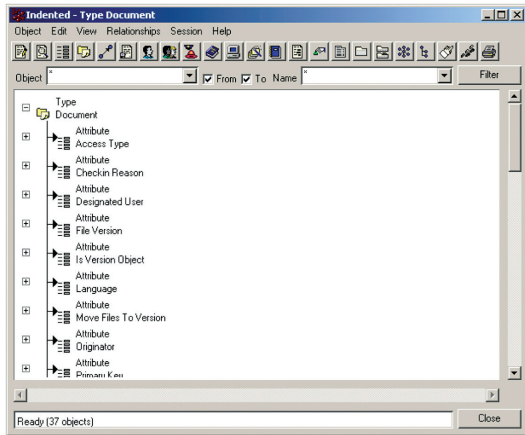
Indented - Type Document

Object Edit View Relationships Session Help

Object * From To Name * Filter

Type
Document

Attribute
Access Type

Attribute
Checkin Reason

Attribute
Designated User

Attribute
File Version

Attribute
Is Version Object

Attribute
Language

Attribute
Move Files To Version

Attribute
Originator

Attribute
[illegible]

Ready (37 objects)

Close